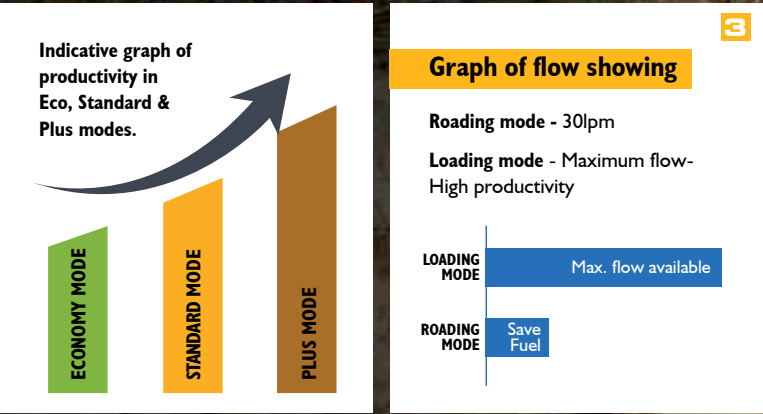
Indicative graph of productivity in Eco, Standard & Plus modes.

ECONOMY MODE

STANDARD MODE

PLUS MODE

3

Graph of flow showing

Roading mode - 30lpm

Loading mode - Maximum flow-High productivity

LOADING MODE

Max. flow available

ROADING MODE

Save Fuel